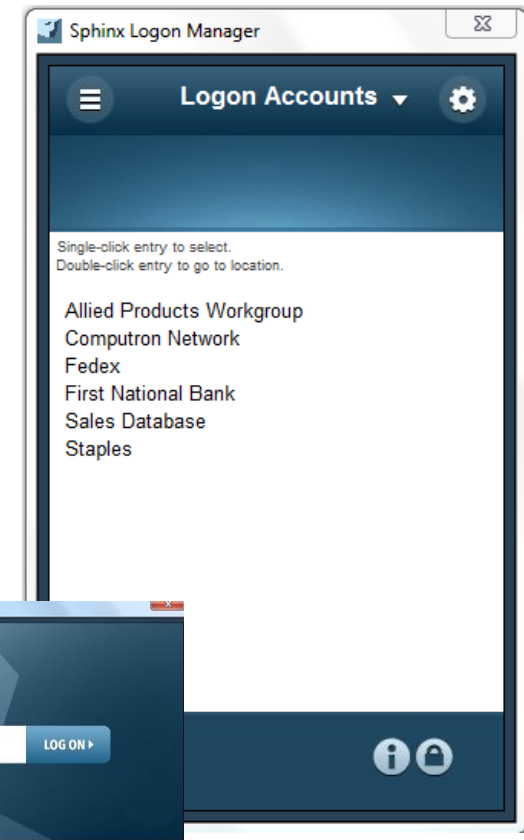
Sphinx Logon Manager

Logon Accounts

Single-click entry to select.
Double-click entry to go to location.

Allied Products Workgroup
Computron Network
Fedex
First National Bank
Sales Database
Staples

LOG ON